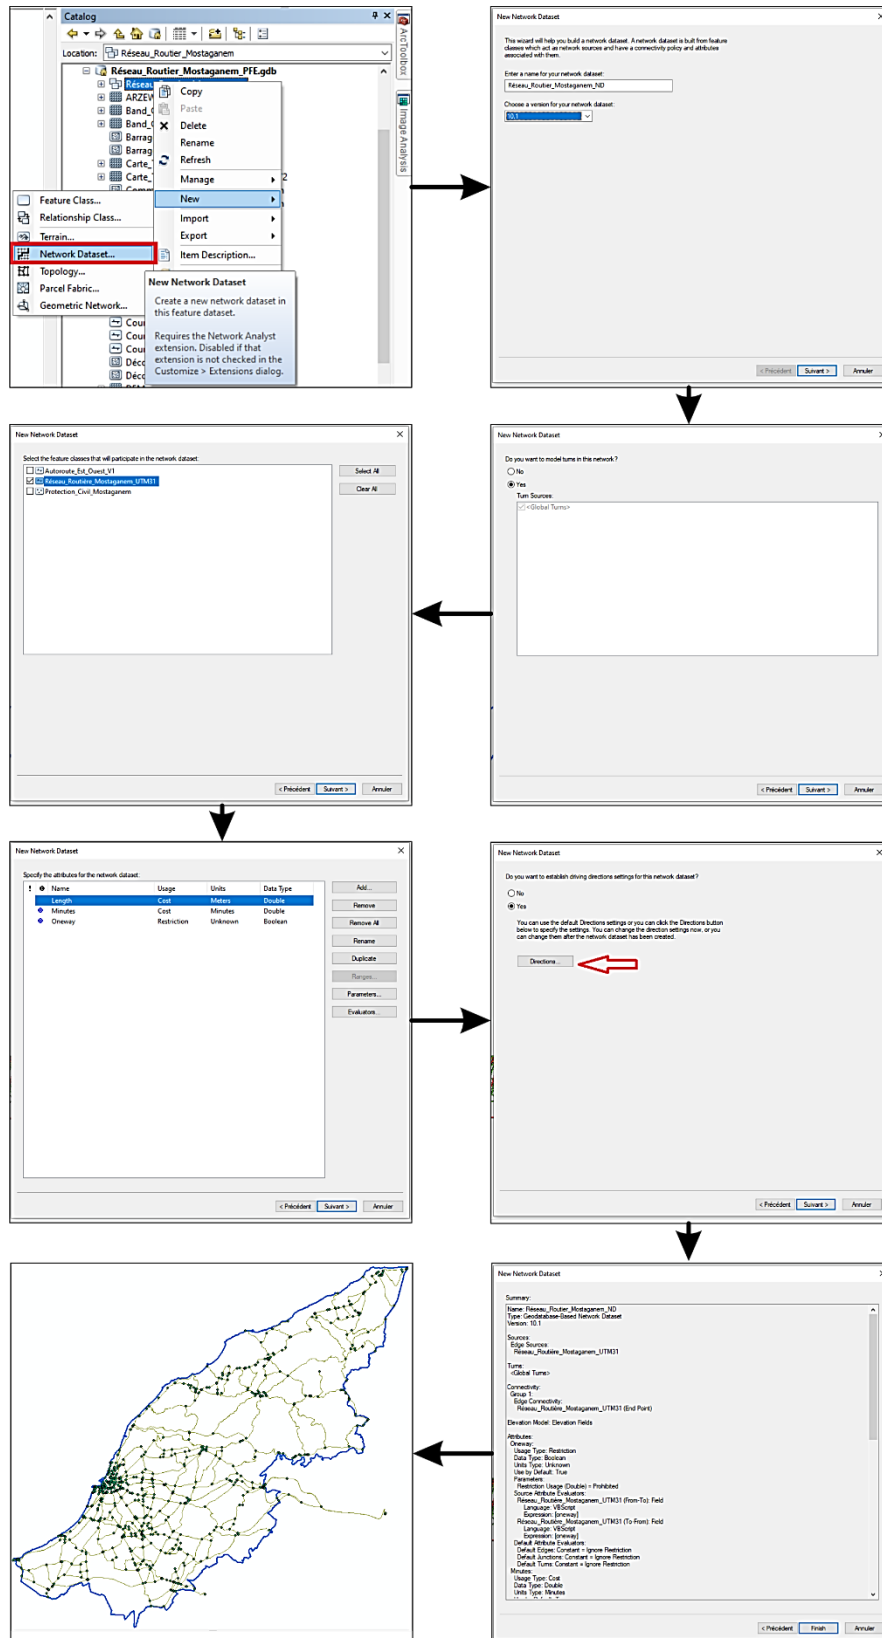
Catalog
Location: Réseau_Routier_Mostaganem
Réseau_Routier_Mostaganem_PFE.gdb
Réseau
ARZEW
Band_
Band_
Barrag
Barrag
Carte_
Carte_
Comm
Copy
Paste
Delete
Rename
Refresh
Manage
New
Import
Export
Item Description...
Feature Class...
Relationship Class...
Terrain...
Network Dataset...
Topology...
Parcel Fabric...
Geometric Network...
Cour
Cour
Cour
Déc
Déc
New Network Dataset
Create a new network dataset in this feature dataset.
Requires the Network Analyst extension. Disabled if that extension is not checked in the Customize > Extensions dialog.
ArcToolbox
Image Analysis

New Network Dataset
This wizard will help you build a network dataset. A network dataset is built from feature classes which act as network sources and have a connectivity policy and attributes associated with them.
Enter a name for your network dataset:
Réseau_Routier_Mostaganem_ND
Choose a version for your network dataset:
10.1
< Précédent Suivant > Annuler

New Network Dataset
Do you want to model turns in this network?
No
Yes
Turn Sources:
<Global Turns>
< Précédent Suivant > Annuler

New Network Dataset
Select the feature classes that will participate in the network dataset:
Autoroute_Est_Ouest_V1
Réseau_Routière_Mostaganem_UTM31
Protection_Civil_Mostaganem
Select All
Clear All
< Précédent Suivant > Annuler

New Network Dataset
Specify the attributes for the network dataset:
| Name | Usage | Units | Data Type |
|---|---|---|---|
| Length | Cost | Meters | Double |
| Minutes | Cost | Minutes | Double |
| Oneway | Restriction | Unknown | Boolean |
Add...
Remove
Remove All
Rename
Duplicate
Ranges...
Parameters...
Evaluators...
< Précédent Suivant > Annuler

New Network Dataset
Do you want to establish driving directions settings for this network dataset?
No
Yes
You can use the default Directions settings or you can click the Directions button below to specify the settings. You can change the direction settings now, or you can change them after the network dataset has been created.
Directions...
< Précédent Suivant > Annuler

New Network Dataset
Summary:
Name: Réseau_Routier_Mostaganem_ND
Type: Geodatabase-Based Network Dataset
Version: 10.1
Sources:
Edge Sources:
Réseau_Routière_Mostaganem_UTM31
Turns:
<Global Turns>
Connectivity:
Group 1:
Edge Connectivity:
Réseau_Routière_Mostaganem_UTM31 (End Point)
Elevation Model: Elevation Fields
Attributes:
Oneway:
Usage Type: Restriction
Data Type: Boolean
Units Type: Unknown
Use by Default: True
Parameters:
Restriction Usage (Double) = Prohibited
Source Attribute Evaluators:
Réseau_Routière_Mostaganem_UTM31 (From-To): Field
Language: VBScript
Expression: [oneway]
Réseau_Routière_Mostaganem_UTM31 (To From): Field
Language: VBScript
Expression: [oneway]
Default Attribute Evaluators:
Default Edges: Constant = Ignore Restriction
Default Junctions: Constant = Ignore Restriction
Default Turns: Constant = Ignore Restriction
Minutes:
Usage Type: Cost
Data Type: Double
Units Type: Minutes
< Précédent Finish Annuler